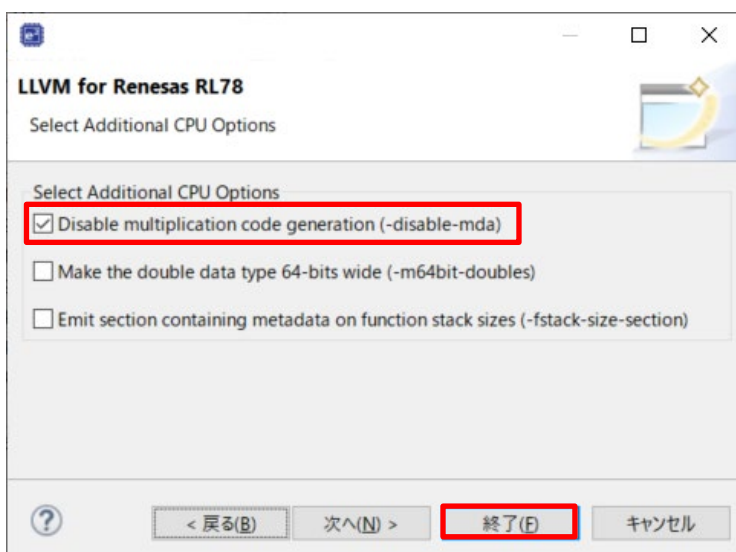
LLVM for Renesas RL78

Select Additional CPU Options

Select Additional CPU Options

Disable multiplication code generation (-disable-mda)

Make the double data type 64-bits wide (-m64bit-doubles)

Emit section containing metadata on function stack sizes (-fstack-size-section)

?

< 戻る(B)

次へ(N) >

終了(F)

キャンセル